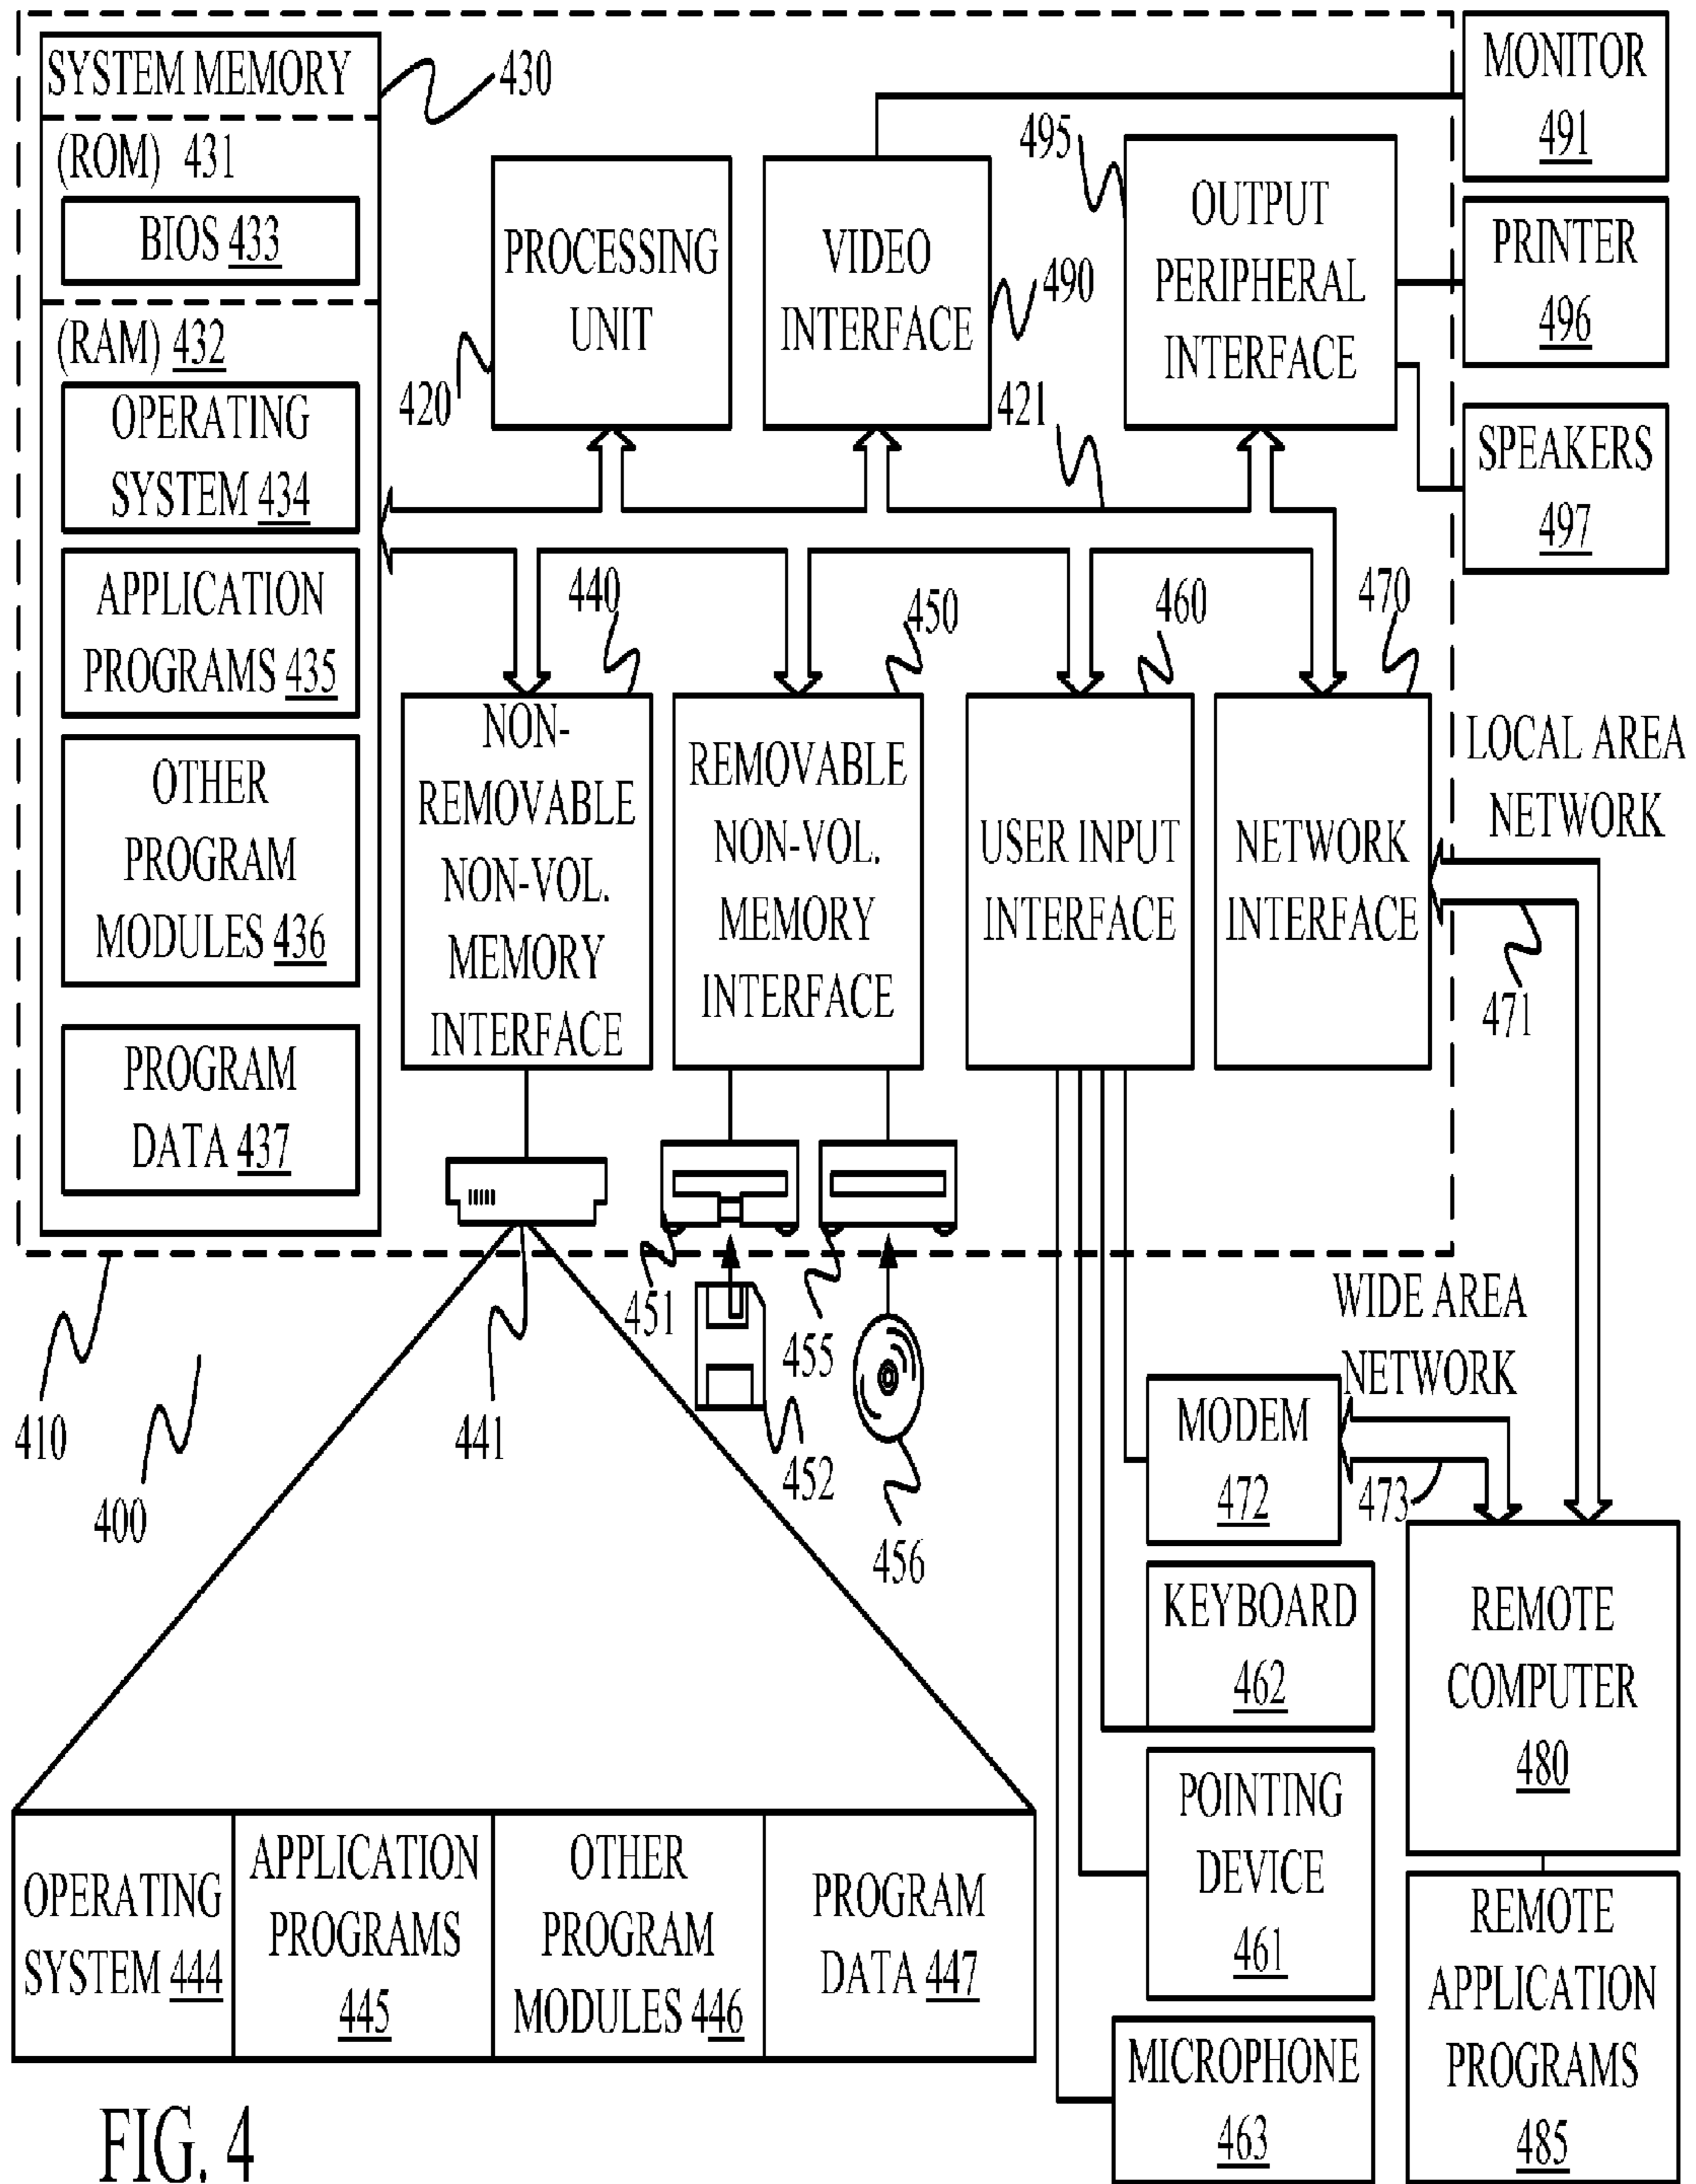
SYSTEM MEMORY 430
(ROM) 431
BIOS 433
(RAM) 432
OPERATING SYSTEM 434
APPLICATION PROGRAMS 435
OTHER PROGRAM MODULES 436
PROGRAM DATA 437
PROCESSING UNIT
420
VIDEO INTERFACE
490
495
OUTPUT PERIPHERAL INTERFACE
MONITOR 491
PRINTER 496
SPEAKERS 497
421
440
450
460
470
NON-REMOVABLE NON-VOL. MEMORY INTERFACE
REMOVABLE NON-VOL. MEMORY INTERFACE
USER INPUT INTERFACE
NETWORK INTERFACE
LOCAL AREA NETWORK
471
451
455
WIDE AREA NETWORK
410
400
441
452
456
MODEM 472
473
KEYBOARD 462
REMOTE COMPUTER 480
POINTING DEVICE 461
OPERATING SYSTEM 444
APPLICATION PROGRAMS 445
OTHER PROGRAM MODULES 446
PROGRAM DATA 447
REMOTE APPLICATION PROGRAMS 485
MICROPHONE 463
FIG. 4